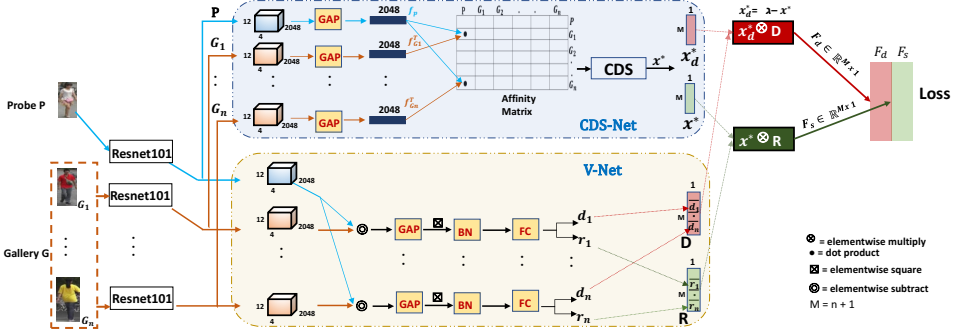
P
$G_1$
:
$G_n$
12
4
2048
GAP
2048
$f_P$
$f_{G1}^T$
$f_{Gn}^T$
P $G_1$ $G_2$ . . $G_n$
P
$G_1$
.
.
$G_n$
Affinity Matrix
CDS
$x^*$
1
$x_d^*$
$x^*$
CDS-Net
$x_d^* = \lambda - x^*$
$x_d^* \otimes$ D
$F_d \in \mathbb{R}^{M \times 1}$
$F_d$
$F_s$
Loss
$x^* \otimes$ R
$F_s \in \mathbb{R}^{M \times 1}$
Probe P
Resnet101
V-Net
Gallery $G_i$
$G_1$
$G_n$
Resnet101
Resnet101
GAP
BN
FC
$d_1$
$r_1$
$d_n$
$r_n$
1
$d_1$
$d_n$
D
1
$r_1$
$r_n$
R
⊗ = elementwise multiply
• = dot product
⊠ = elementwise square
◎ = elementwise subtract
M = n + 1